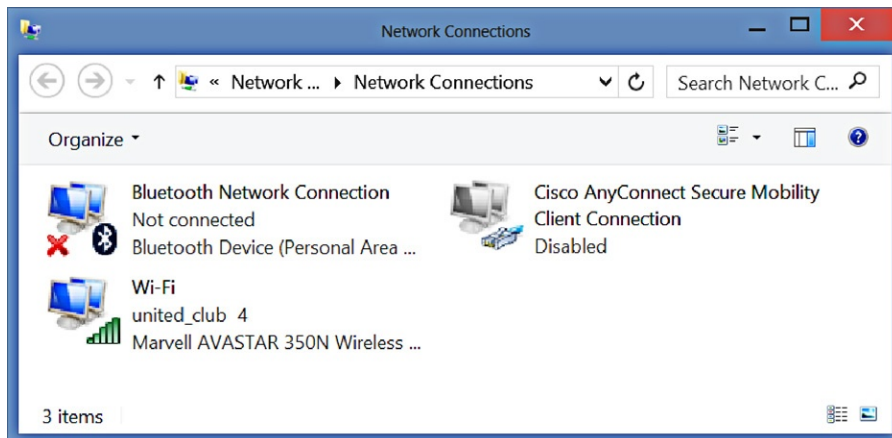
Network Connections

« Network ... ▸ Network Connections

Search Network C...

Organize ▾

Bluetooth Network Connection
Not connected
Bluetooth Device (Personal Area ...

Cisco AnyConnect Secure Mobility Client Connection
Disabled

Wi-Fi
united_club 4
Marvell AVASTAR 350N Wireless ...

3 items